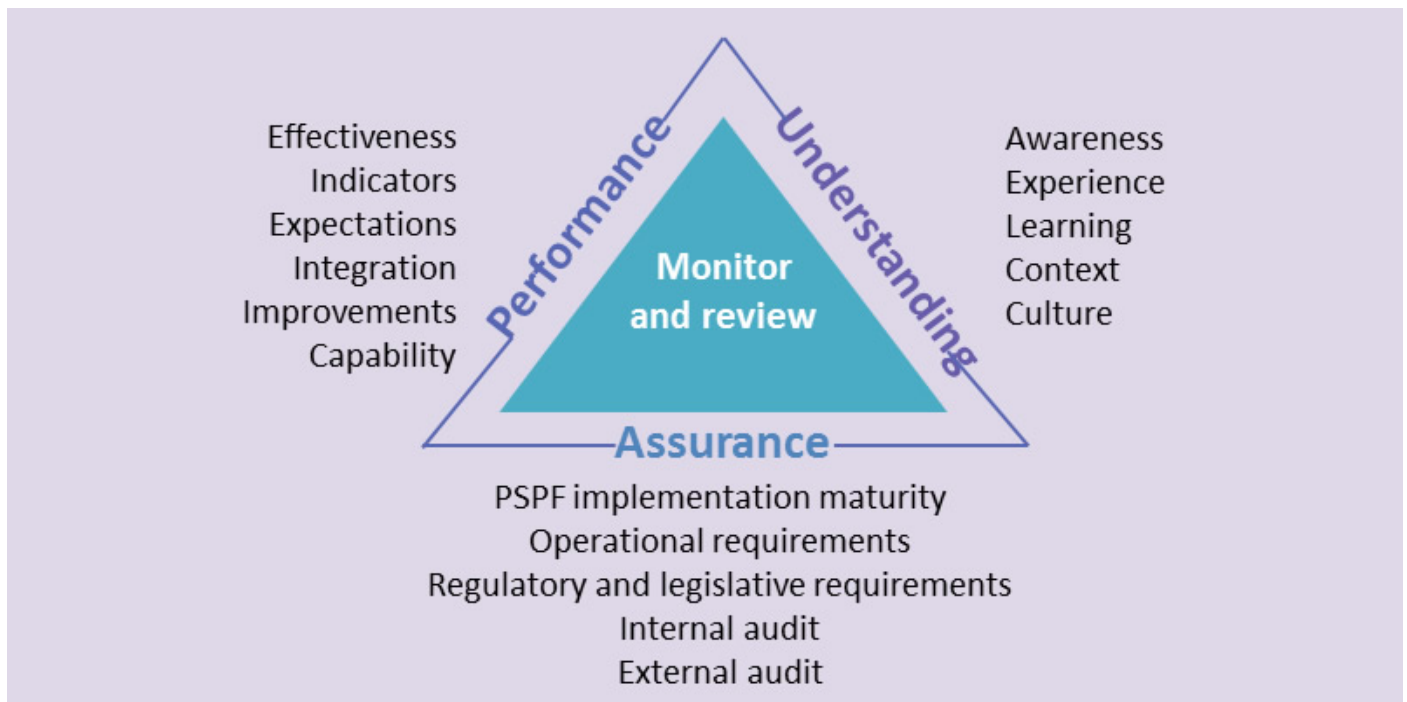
Effectiveness
Indicators
Expectations
Integration
Improvements
Capability

Performance

Monitor and review

Understanding

Awareness
Experience
Learning
Context
Culture

Assurance

PSPF implementation maturity
Operational requirements
Regulatory and legislative requirements
Internal audit
External audit